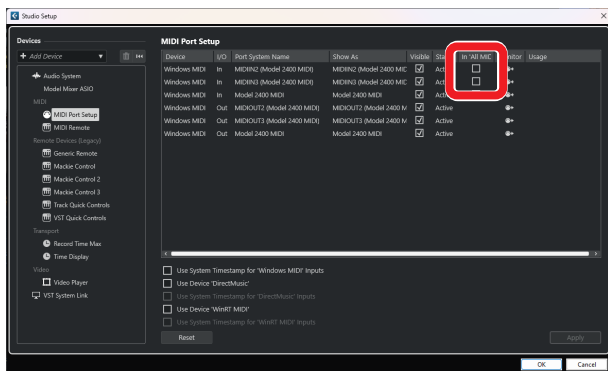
Studio Setup

Devices

+ Add Device

Audio System
Model Mixer ASIO
MIDI
MIDI Port Setup
MIDI Remote
Remote Devices (Legacy)
Generic Remote
Mackie Control
Mackie Control 2
Mackie Control 3
Track Quick Controls
VST Quick Controls
Transport
Record Time Max
Time Display
Video
Video Player
VST System Link

MIDI Port Setup

| Device | I/O | Port System Name | Show As | Visible | Sta | In 'All MIC | itor | Usage |
|---|---|---|---|---|---|---|---|---|
| Windows MIDI | In | MIDIIN2 (Model 2400 MIDI) | MIDIIN2 (Model 2400 MIC | ☑ | Acti | ☐ | | |
| Windows MIDI | In | MIDIIN3 (Model 2400 MIDI) | MIDIIN3 (Model 2400 MIC | ☑ | Acti | ☐ | | |
| Windows MIDI | In | Model 2400 MIDI | Model 2400 MIDI | ☑ | Active | | | |
| Windows MIDI | Out | MIDIOUT2 (Model 2400 MIDI) | MIDIOUT2 (Model 2400 M | ☑ | Active | | | |
| Windows MIDI | Out | MIDIOUT3 (Model 2400 MIDI) | MIDIOUT3 (Model 2400 M | ☑ | Active | | | |
| Windows MIDI | Out | Model 2400 MIDI | Model 2400 MIDI | ☑ | Active | | | |

Use System Timestamp for 'Windows MIDI' Inputs
Use Device 'DirectMusic'
Use System Timestamp for 'DirectMusic' Inputs
Use Device 'WinRT MIDI'
Use System Timestamp for 'WinRT MIDI' Inputs

Reset
Apply
OK
Cancel